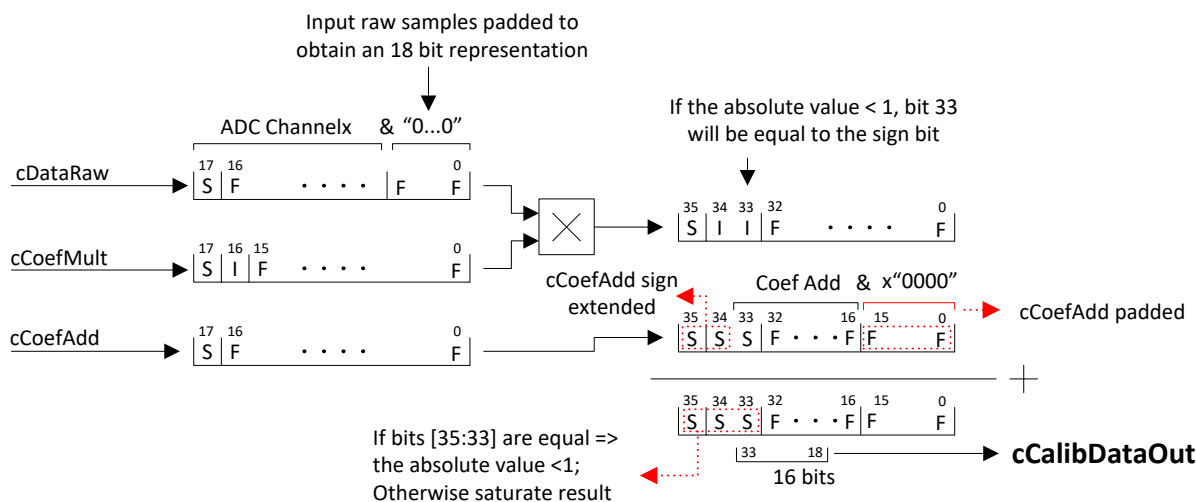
Input raw samples padded to obtain an 18 bit representation

ADC Channelx & “0...0”

cDataRaw

17 16 0
S F · · · · F F

cCoefMult

17 16 15 0
S I F · · · · F

cCoefAdd

17 16 0
S F · · · · F

If the absolute value < 1, bit 33 will be equal to the sign bit

35 34 33 32 0
S I I F · · · · F

cCoefAdd sign extended

Coef Add & x“0000”

cCoefAdd padded

35 34 33 32 16 15 0
S S S F · · · F F F

+

35 34 33 32 16 15 0
S S S F · · · F F F

33 18
16 bits

cCalibDataOut

If bits [35:33] are equal => the absolute value <1; Otherwise saturate result